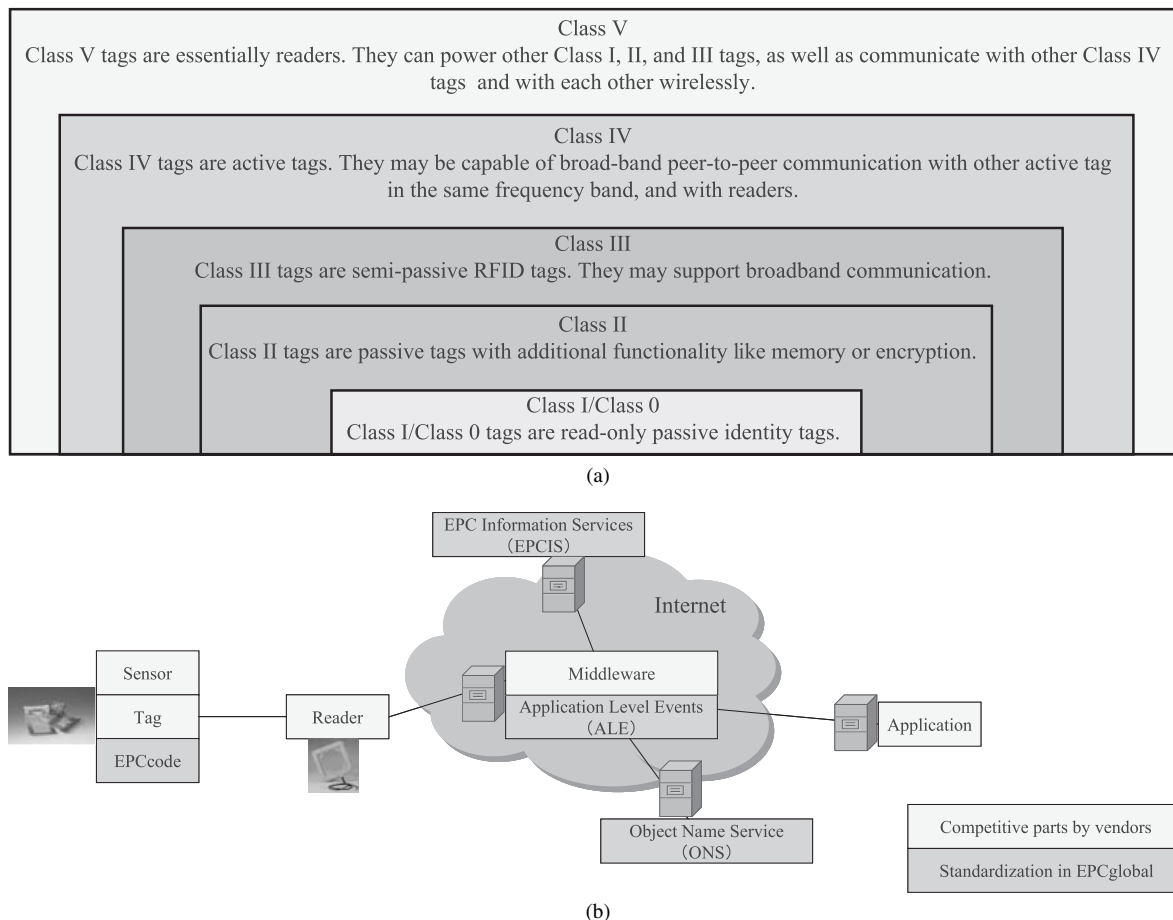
Class V
Class V tags are essentially readers. They can power other Class I, II, and III tags, as well as communicate with other Class IV tags and with each other wirelessly.

Class IV
Class IV tags are active tags. They may be capable of broad-band peer-to-peer communication with other active tag in the same frequency band, and with readers.

Class III
Class III tags are semi-passive RFID tags. They may support broadband communication.

Class II
Class II tags are passive tags with additional functionality like memory or encryption.

Class I/Class 0
Class I/Class 0 tags are read-only passive identity tags.

(a)

EPC Information Services (EPCIS)

Internet

Sensor

Tag

EPCcode

Reader

Middleware

Application Level Events (ALE)

Application

Object Name Service (ONS)

Competitive parts by vendors

Standardization in EPCglobal

(b)